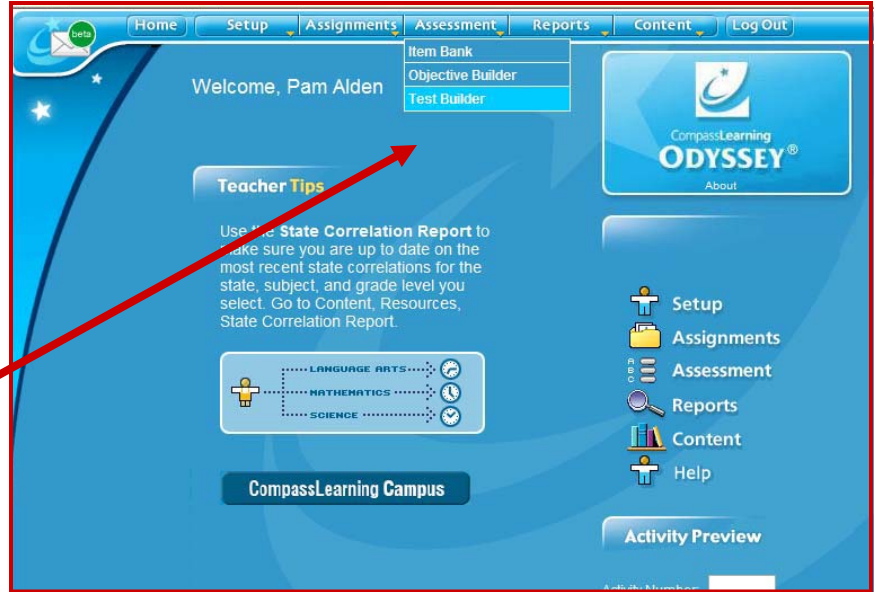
beta

Home | Setup | Assignments | Assessment | Reports | Content | Log Out

Item Bank
Objective Builder
Test Builder

Welcome, Pam Alden

CompassLearning
ODYSSEY®
About

Teacher Tips

Use the State Correlation Report to make sure you are up to date on the most recent state correlations for the state, subject, and grade level you select. Go to Content, Resources, State Correlation Report.

LANGUAGE ARTS
MATHEMATICS
SCIENCE

CompassLearning Campus

Setup
Assignments
Assessment
Reports
Content
Help

Activity Preview

Activity Number